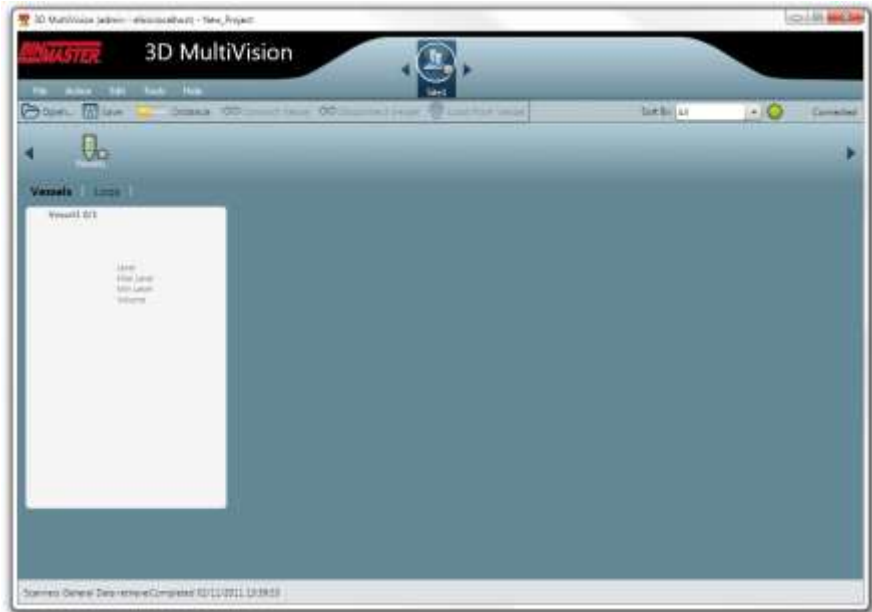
3D MultiVision [admin - eBos(localhost)] - New_Project

BINMASTER 3D MultiVision

File Action Edit Tools Help

Start

Open... Save Distance Connect Vessel Disconnect Vessel Load from Vessel

Sort By: All

Connected

Vessels

Vessels Loops

Vessel1 0/1

Level
Max Level
Min Level
Volume

Scanner: General Data retrieve Completed 02/11/2011 13:59:53